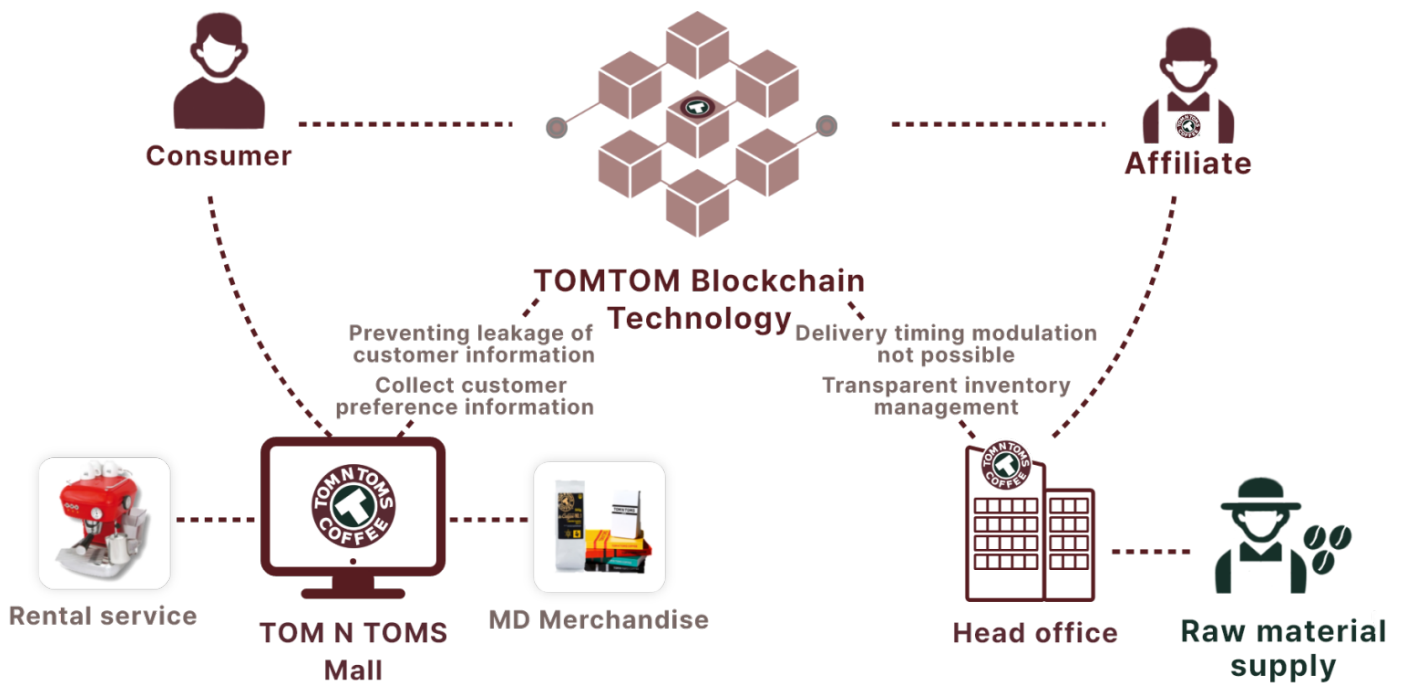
Consumer

Affiliate

TOMTOM Blockchain Technology

Preventing leakage of customer information

Collect customer preference information

Delivery timing modulation not possible

Transparent inventory management

TOM N TOMS COFFEE

Rental service

TOM N TOMS Mall

MD Merchandise

TOM N TOMS COFFEE

Head office

Raw material supply